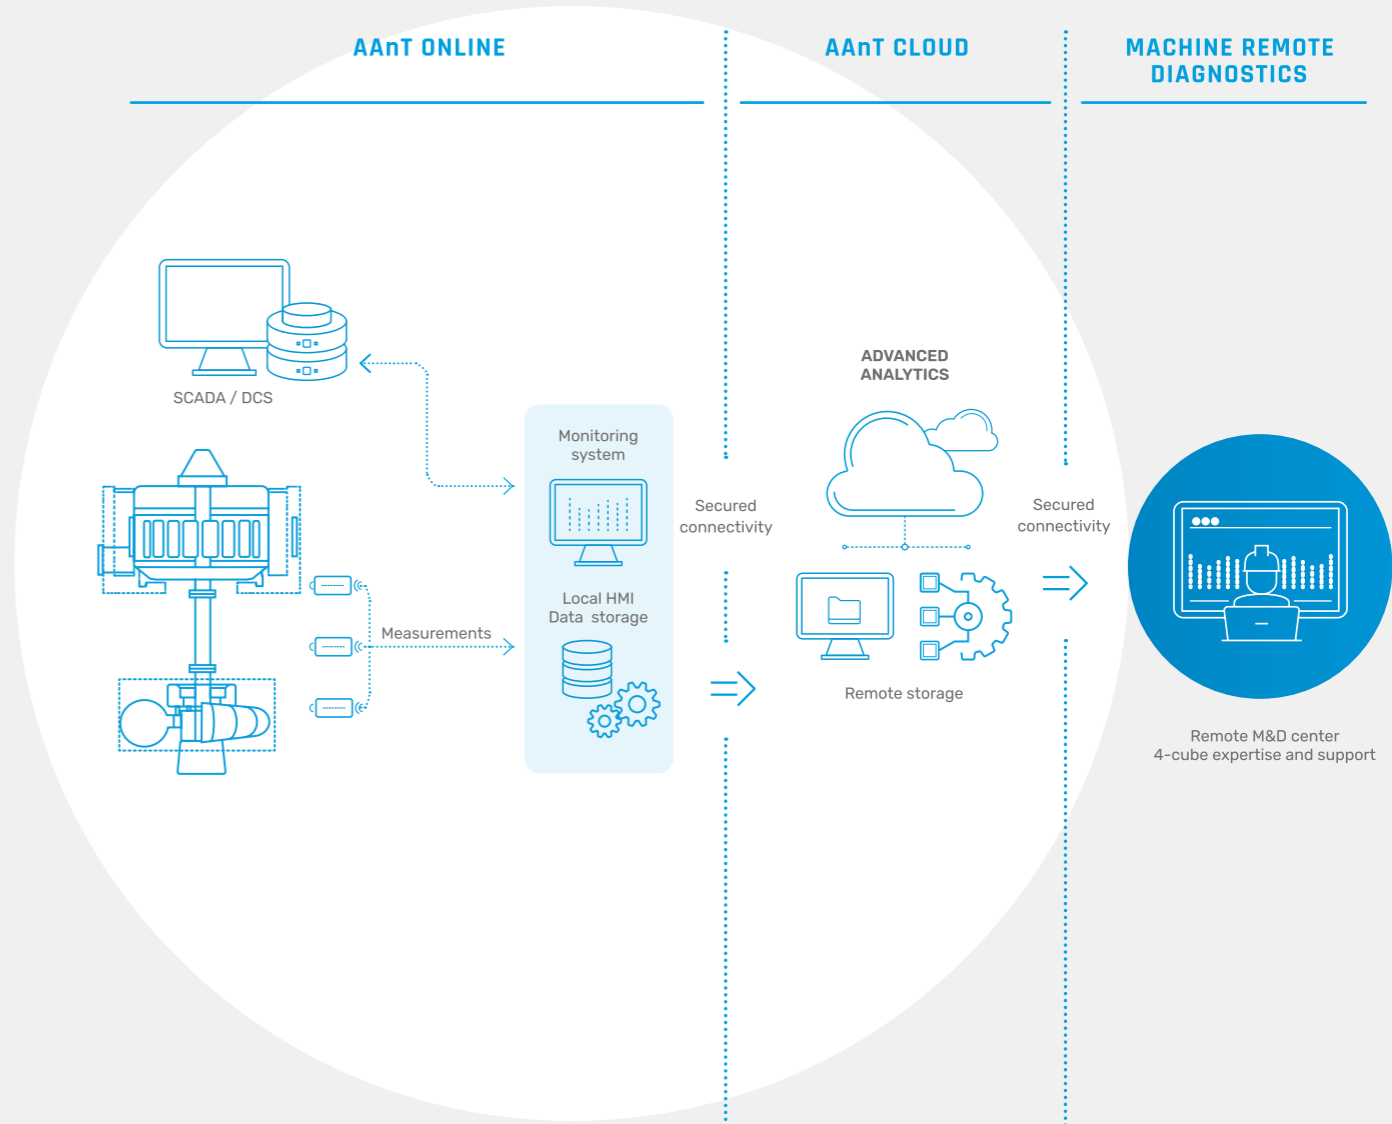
AAnT ONLINE

AAnT CLOUD

MACHINE REMOTE DIAGNOSTICS

SCADA / DCS

Monitoring system

Local HMI
Data storage

Measurements

Secured connectivity

ADVANCED ANALYTICS

Remote storage

Secured connectivity

Remote M&D center
4-cube expertise and support